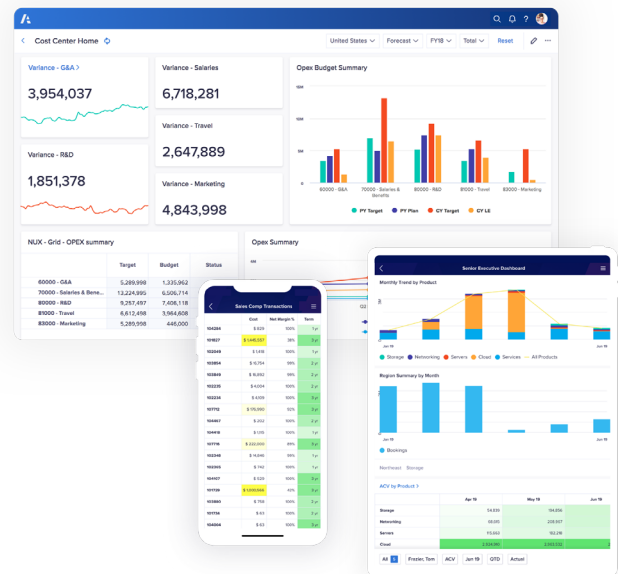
Cost Center Home

United States Forecast FY18 Total Reset

Variance - G&A >
3,954,037

Variance - Salaries
6,718,281

Opex Budget Summary

Variance - Travel
2,647,889

Variance - R&D
1,851,378

Variance - Marketing
4,843,998

60000 - G&A
70000 - Salaries & Benefits
80000 - R&D
81000 - Travel
83000 - Marketing

PY Target PY Plan CY Target CY LE

NUX - Grid - OPEX summary

| | Target | Budget | Status |
|---|---|---|---|
| 60000 - G&A | 5,289,998 | 1,335,962 | |
| 70000 - Salaries & Bene... | 12,224,995 | 5,506,714 | |
| 80000 - R&D | 9,257,497 | 7,408,118 | |
| 81000 - Travel | 5,289,998 | 2,642,109 | |
| 83000 - Marketing | 5,289,998 | 446,000 | |

Opex Summary

Sales Comp Transactions

| | Cost | Net Margin % | Term |
|---|---|---|---|
| 104264 | $ 629 | 100% | 1 yr |
| 101827 | $ 1,440,027 | 38% | 3 yr |
| 103009 | $ 1,418 | 100% | 1 yr |
| 108548 | $ 6,784 | 100% | 1 yr |
| 102000 | $ 15,852 | 100% | 1 yr |
| 102235 | $ 4,004 | 100% | 1 yr |
| 102234 | $ 1,111 | 100% | 3 yr |
| 101772 | $ 170,960 | 62% | 3 yr |
| 104817 | $ 270 | 100% | 1 yr |
| 104416 | $ 1,175 | 100% | 1 yr |
| 101116 | $ 222,000 | 86% | 3 yr |
| 102046 | $ 1,830 | 100% | 1 yr |
| 103905 | $ 740 | 100% | 1 yr |
| 104107 | $ 526 | 100% | 1 yr |
| 101100 | $ 1,010,644 | 42% | 3 yr |
| 101845 | $ 1,184 | 100% | 1 yr |
| 102057 | $ 400 | 100% | 1 yr |
| 104084 | $ 30 | 100% | 1 yr |

Senior Executive Dashboard

Monthly Trend by Product

Jan 19 Jun 19

Storage Networking Servers Cloud Services All Products

Region Summary by Month

Jan 19 Jun 19

Bookings

Northeast Storage

ACV by Product >

| | Apr 19 | May 19 | Jun 19 |
|---|---|---|---|
| Storage | 54,830 | 189,700 | |
| Networking | 109,190 | 228,607 | |
| Servers | 107,411 | 210,280 | |
| Cloud | 2,934,081 | 2,993,572 | |

All Frazier, Tom ACV Jun 19 QTD Actual